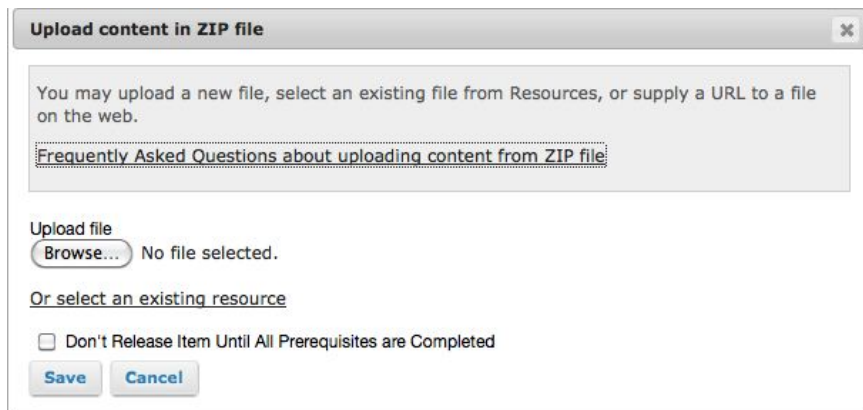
Upload content in ZIP file

×

You may upload a new file, select an existing file from Resources, or supply a URL to a file on the web.

Frequently Asked Questions about uploading content from ZIP file

Upload file
Browse... No file selected.

Or select an existing resource

Don't Release Item Until All Prerequisites are Completed

Save Cancel